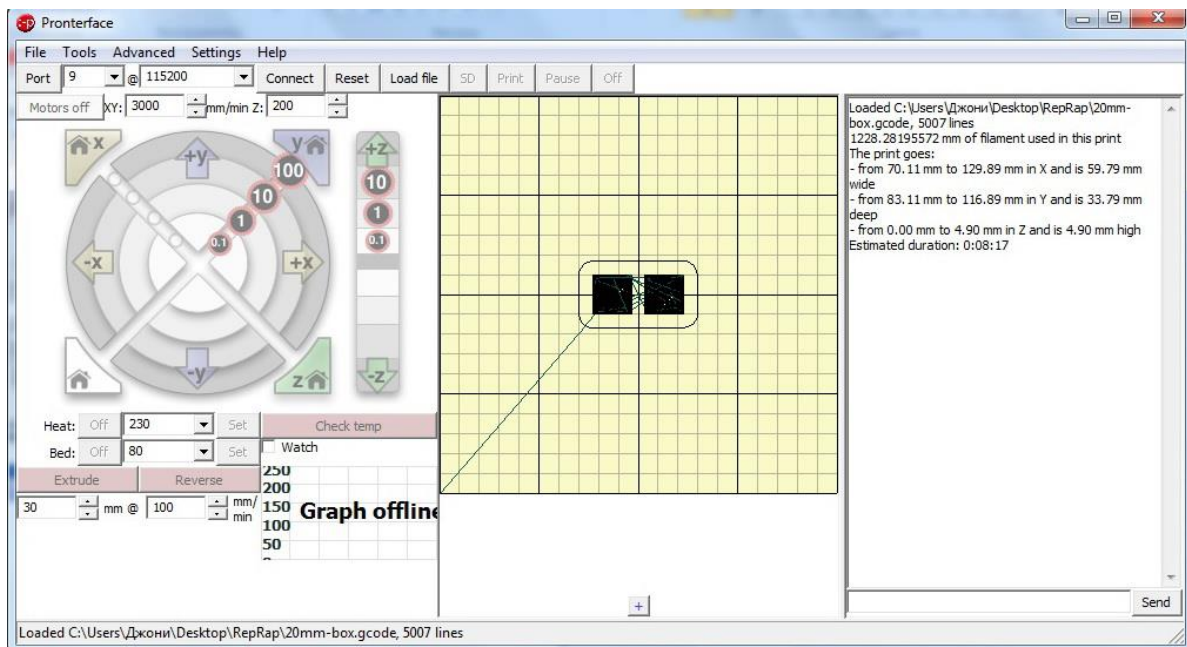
Pronterface

File Tools Advanced Settings Help

Port 9 @ 115200 Connect Reset Load file SD Print Pause Off

Motors off XY: 3000 mm/min Z: 200

X +y Y +Z 100 10 10 1 1 0.1 0.1 -X +X -y Z -Z

Heat: Off 230 Set
Bed: Off 80 Set
Check temp
Watch
Extrude Reverse
30 mm @ 100 mm/min

250
200
150 Graph offline
100
50

+

Loaded C:\Users\Джони\Desktop\RepRap\20mm-box.gcode, 5007 lines
1228.28195572 mm of filament used in this print
The print goes:
- from 70.11 mm to 129.89 mm in X and is 59.79 mm wide
- from 83.11 mm to 116.89 mm in Y and is 33.79 mm deep
- from 0.00 mm to 4.90 mm in Z and is 4.90 mm high
Estimated duration: 0:08:17

Send

Loaded C:\Users\Джони\Desktop\RepRap\20mm-box.gcode, 5007 lines